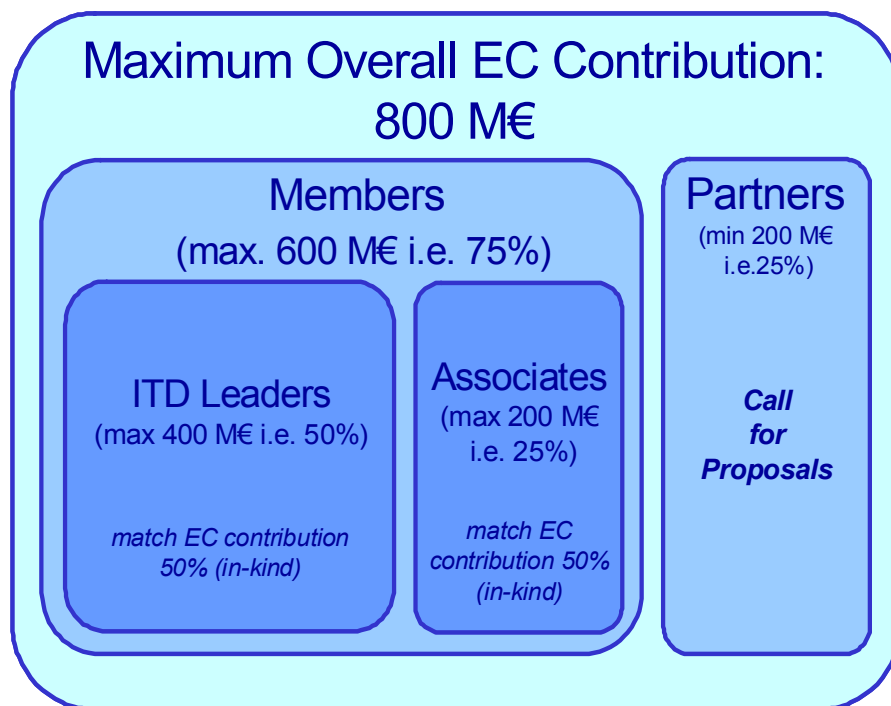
Maximum Overall EC Contribution:
800 M€

Members
(max. 600 M€ i.e. 75%)

ITD Leaders
(max 400 M€ i.e. 50%)

*match EC contribution 50% (in-kind)*

Associates
(max 200 M€ i.e. 25%)

*match EC contribution 50% (in-kind)*

Partners
(min 200 M€ i.e.25%)

***Call for Proposals***